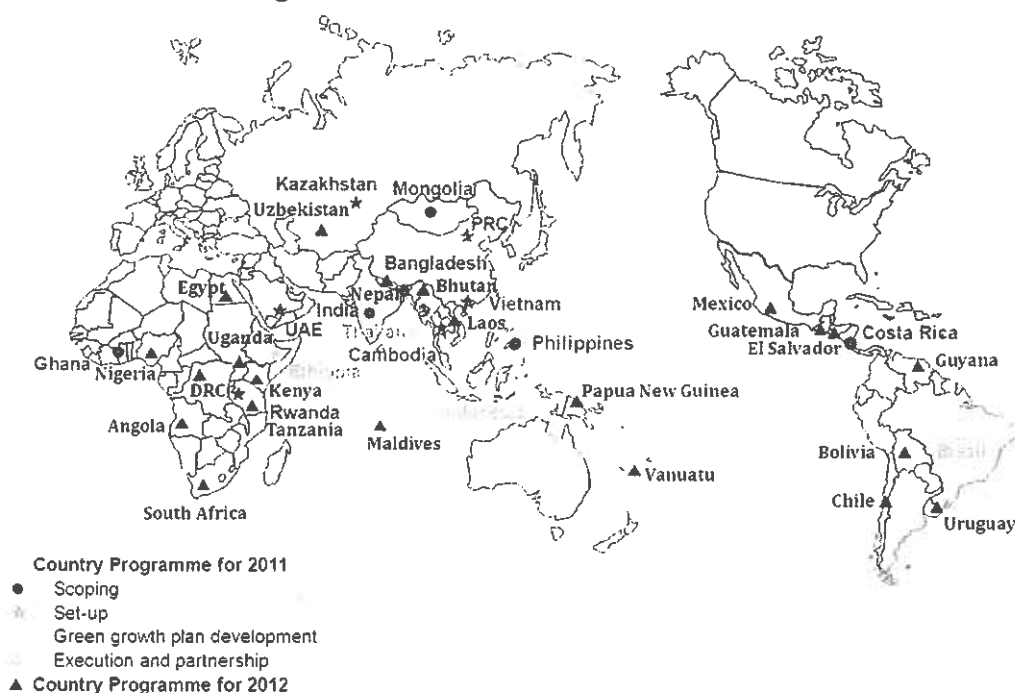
Kazakhstan
Mongolia
Uzbekistan
PRC
Bangladesh
Egypt
Nepal
Bhutan
India
Vietnam
UAE
Thailand
Laos
Uganda
Cambodia
Philippines
Ghana
Nigeria
Ethiopia
Kenya
DRC
Rwanda
Tanzania
Angola
Maldives
Papua New Guinea
Indonesia
Vanuatu
South Africa
Mexico
Guatemala
Costa Rica
El Salvador
Guyana
Bolivia
Brazil
Chile
Uruguay

Country Programme for 2011
Scoping
Set-up
Green growth plan development
Execution and partnership
Country Programme for 2012